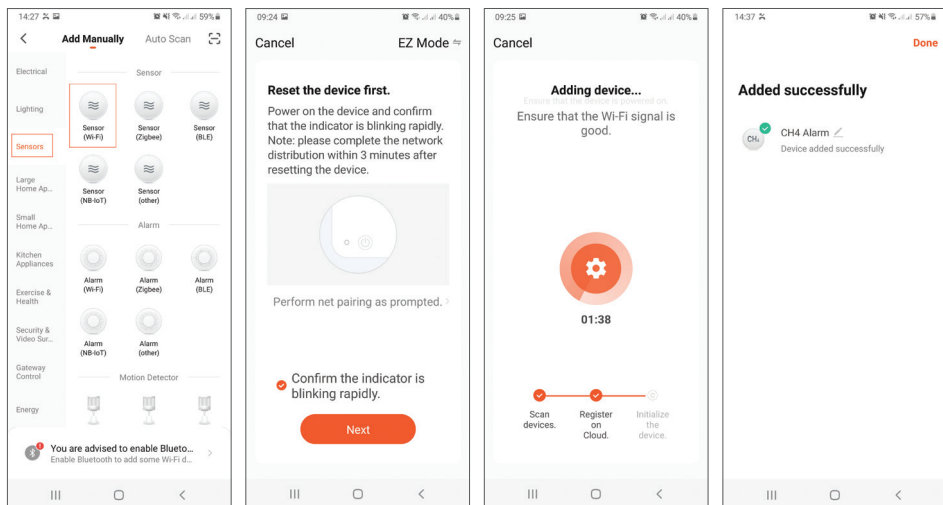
14:27 59%

Add Manually Auto Scan

Electrical
Lighting
Sensors
Large Home Ap...
Small Home Ap...
Kitchen Appliances
Exercise & Health
Security & Video Sur...
Gateway Control
Energy

Sensor
Sensor (Wi-Fi)
Sensor (Zigbee)
Sensor (BLE)
Sensor (NB-IoT)
Sensor (other)
Alarm
Alarm (Wi-Fi)
Alarm (Zigbee)
Alarm (BLE)
Alarm (NB-IoT)
Alarm (other)
Motion Detector

You are advised to enable Blueto...
Enable Bluetooth to add some Wi-Fi d...

09:24 40%

Cancel EZ Mode

Reset the device first.
Power on the device and confirm that the indicator is blinking rapidly. Note: please complete the network distribution within 3 minutes after resetting the device.

Perform net pairing as prompted.

Confirm the indicator is blinking rapidly.

Next

09:25 40%

Cancel

Adding device...
Ensure that the device is powered on.
Ensure that the Wi-Fi signal is good.

01:38

Scan devices.
Register on Cloud.
Initialize the device.

14:37 57%

Done

Added successfully

CH4 Alarm
Device added successfully